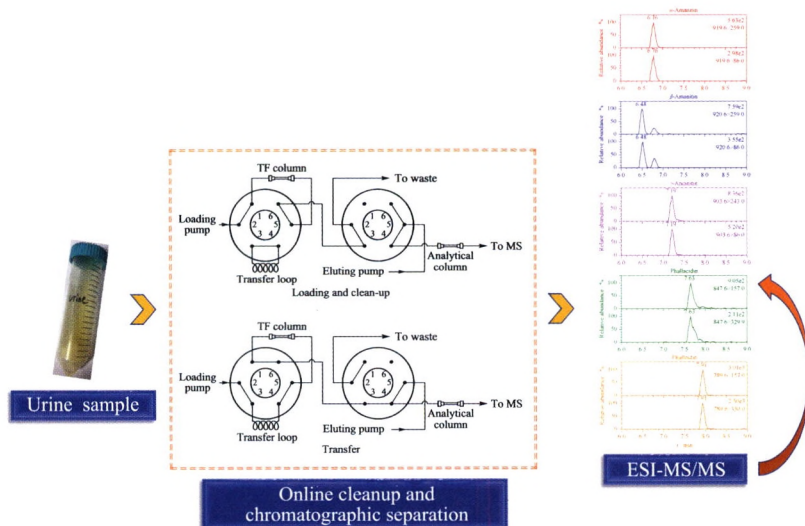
Urine sample

TF column
To waste
Loading pump
1 6
2 5
3 4
1 6
2 5
3 4
To MS
Analytical column
Eluting pump
Transfer loop
Loading and clean-up

TF column
To waste
Loading pump
1 6
2 5
3 4
1 6
2 5
3 4
To MS
Analytical column
Eluting pump
Transfer loop
Transfer

Online cleanup and chromatographic separation

α-Amanitin
6.70
5.65e2
919.6>259.0
6.70
2.98e2
919.6>86.0

β-Amanitin
6.48
7.59e2
920.6>259.0
6.48
3.55e2
920.6>86.0

γ-Amanitin
7.12
8.59e2
903.6>243.0
7.12
5.20e2
903.6>86.0

Phallacidin
7.63
9.05e2
847.6>157.0
7.63
2.11e2
847.6>329.9

Phalloidin
7.92
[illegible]
789.6>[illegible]
7.92
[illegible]
789.6>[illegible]

6.0 6.5 7.0 7.5 8.0 8.5 9.0

ESI-MS/MS